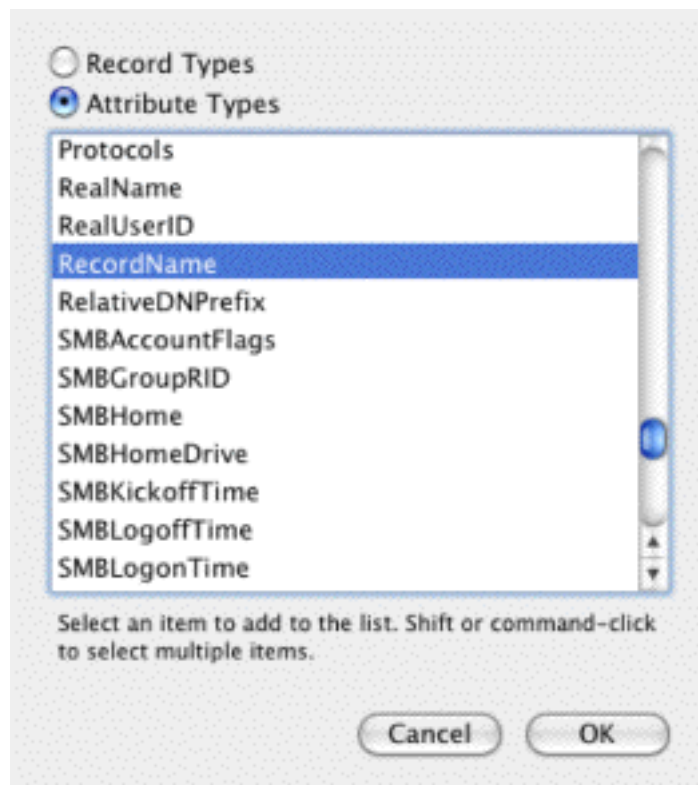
Record Types
Attribute Types

Protocols
RealName
RealUserID
RecordName
RelativeDNPrefix
SMBAccountFlags
SMBGroupRID
SMBHome
SMBHomeDrive
SMBKickoffTime
SMBLogoffTime
SMBLogonTime

Select an item to add to the list. Shift or command-click to select multiple items.

Cancel
OK